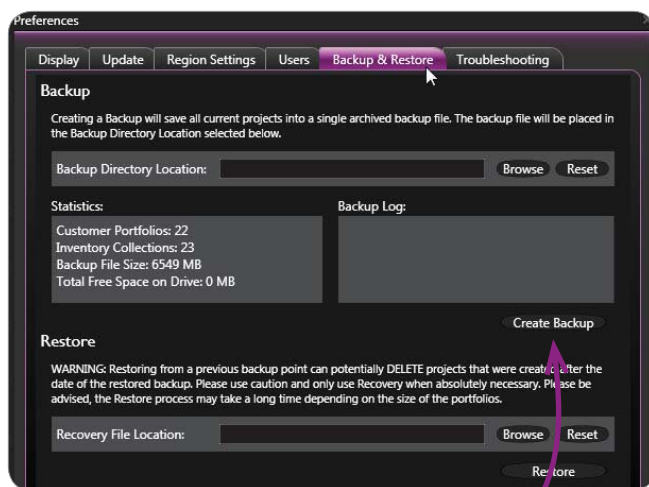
Preferences

Display | Update | Region Settings | Users | Backup & Restore | Troubleshooting

Backup

Creating a Backup will save all current projects into a single archived backup file. The backup file will be placed in the Backup Directory Location selected below.

Backup Directory Location: Browse Reset

Statistics:

Customer Portfolios: 22
Inventory Collections: 23
Backup File Size: 6549 MB
Total Free Space on Drive: 0 MB

Backup Log:

Create Backup

Restore

WARNING: Restoring from a previous backup point can potentially DELETE projects that were create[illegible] after the date of the restored backup. Please use caution and only use Recovery when absolutely necessary. Please be advised, the Restore process may take a long time depending on the size of the portfolios.

Recovery File Location: Browse Reset

Restore